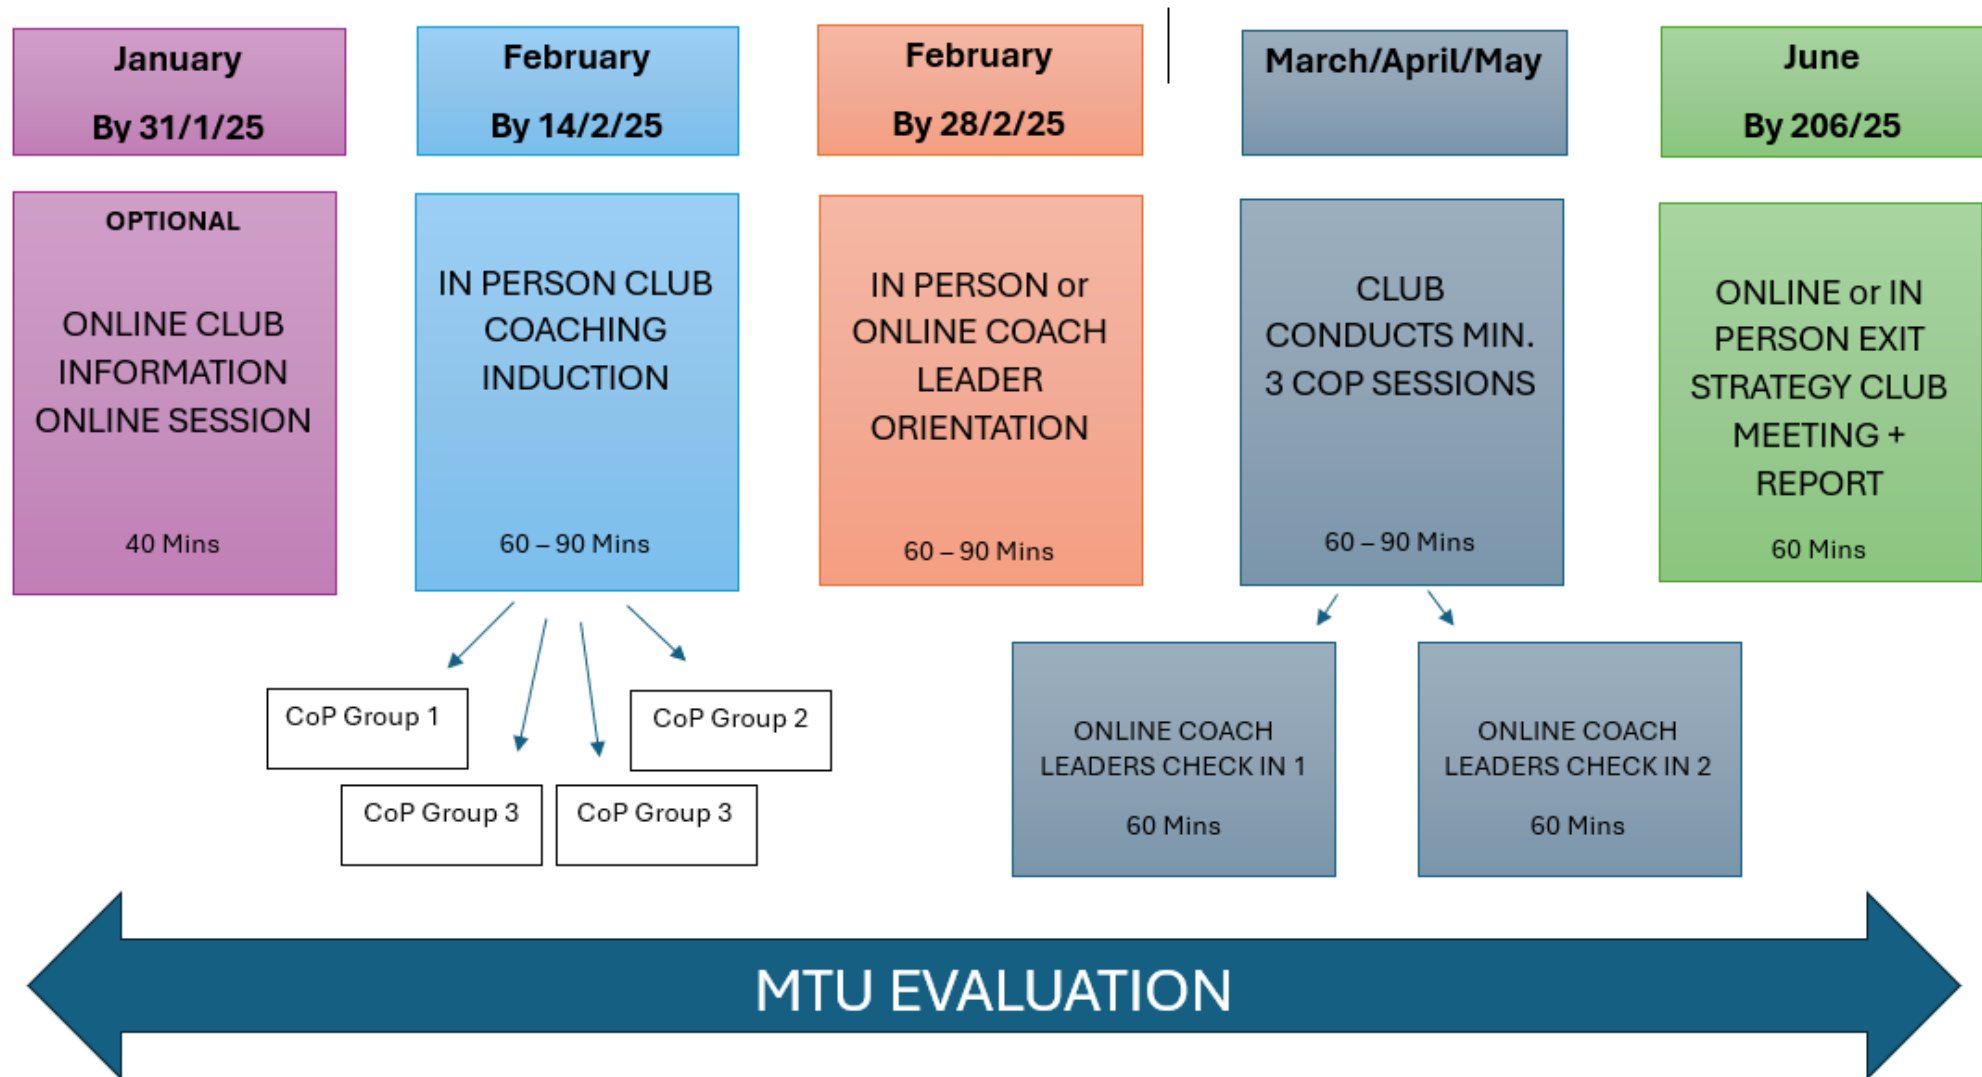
January

By 31/1/25

February

By 14/2/25

February

By 28/2/25

March/April/May

June

By 206/25

OPTIONAL

ONLINE CLUB INFORMATION ONLINE SESSION

40 Mins

IN PERSON CLUB COACHING INDUCTION

60 – 90 Mins

IN PERSON or ONLINE COACH LEADER ORIENTATION

60 – 90 Mins

CLUB CONDUCTS MIN. 3 COP SESSIONS

60 – 90 Mins

ONLINE or IN PERSON EXIT STRATEGY CLUB MEETING + REPORT

60 Mins

CoP Group 1

CoP Group 2

CoP Group 3

CoP Group 3

ONLINE COACH LEADERS CHECK IN 1

60 Mins

ONLINE COACH LEADERS CHECK IN 2

60 Mins

MTU EVALUATION